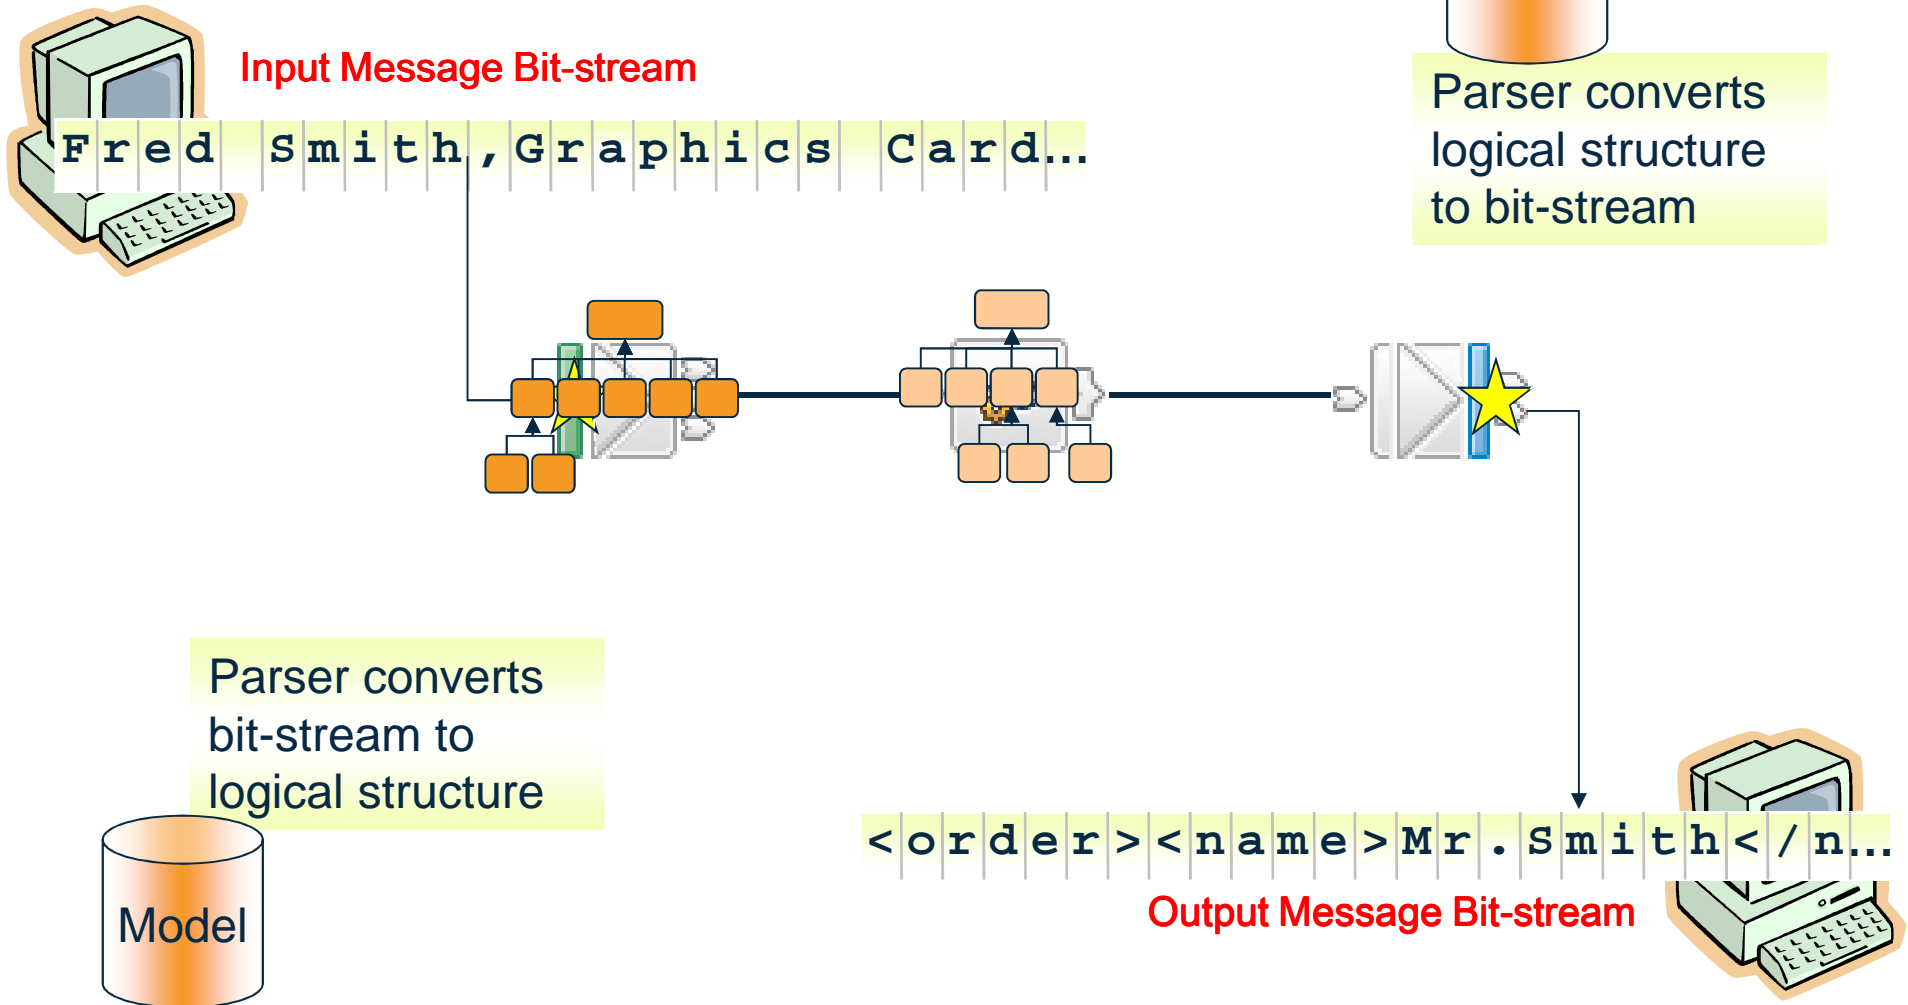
Input Message Bit-stream

Fred Smith,Graphics Card...

Parser converts logical structure to bit-stream

Parser converts bit-stream to logical structure

Model

<order><name>Mr.Smith</n...

Output Message Bit-stream